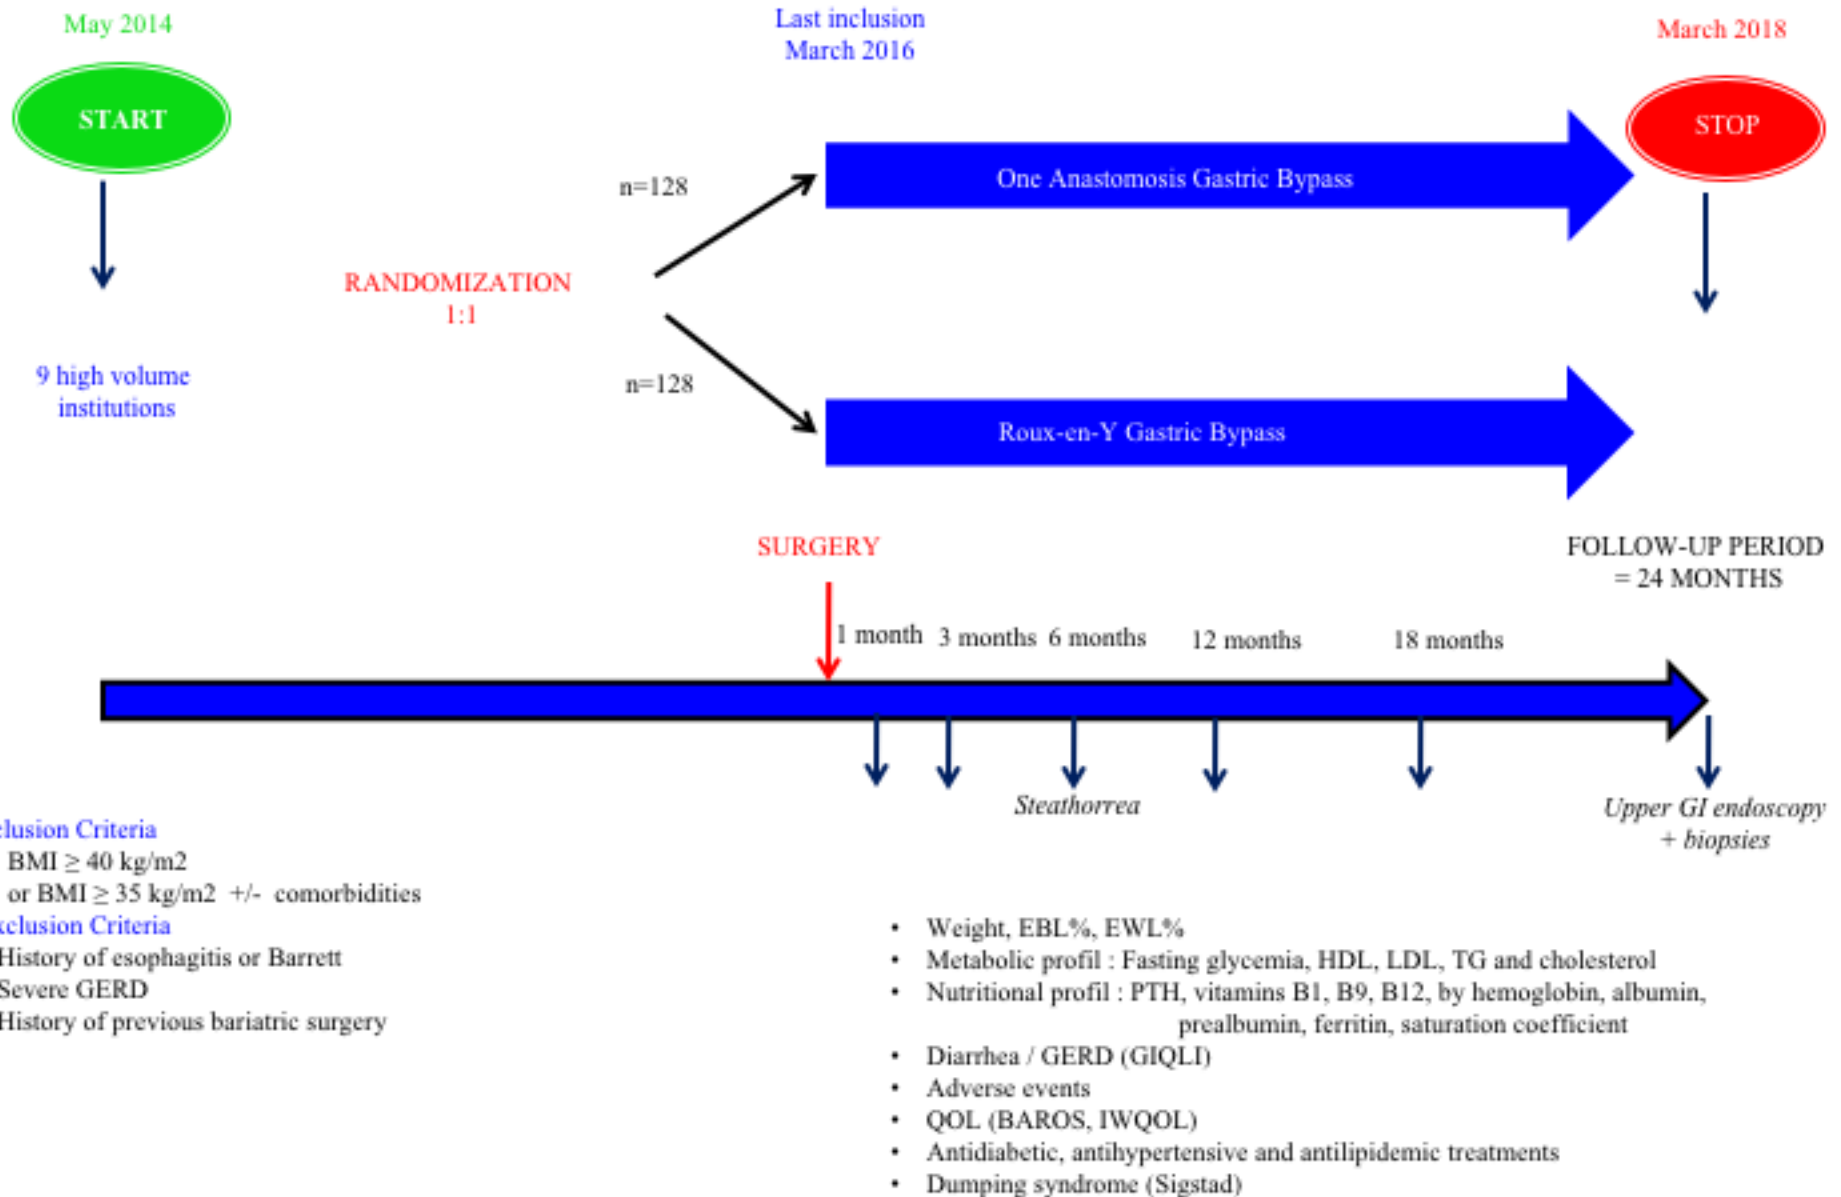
May 2014

START

Last inclusion
March 2016

March 2018

STOP

n=128

One Anastomosis Gastric Bypass

RANDOMIZATION
1:1

9 high volume institutions

n=128

Roux-en-Y Gastric Bypass

SURGERY

FOLLOW-UP PERIOD
= 24 MONTHS

1 month 3 months 6 months 12 months 18 months

Steathorrea

Upper GI endoscopy
+ biopsies

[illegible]clusion Criteria
BMI ≥ 40 kg/m2
or BMI ≥ 35 kg/m2 +/- comorbidities
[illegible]xclusion Criteria
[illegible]History of esophagitis or Barrett
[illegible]Severe GERD
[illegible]History of previous bariatric surgery

• Weight, EBL%, EWL%
• Metabolic profil : Fasting glycemia, HDL, LDL, TG and cholesterol
• Nutritional profil : PTH, vitamins B1, B9, B12, by hemoglobin, albumin, prealbumin, ferritin, saturation coefficient
• Diarrhea / GERD (GIQLI)
• Adverse events
• QOL (BAROS, IWQOL)
• Antidiabetic, antihypertensive and antilipidemic treatments
• Dumping syndrome (Sigstad)